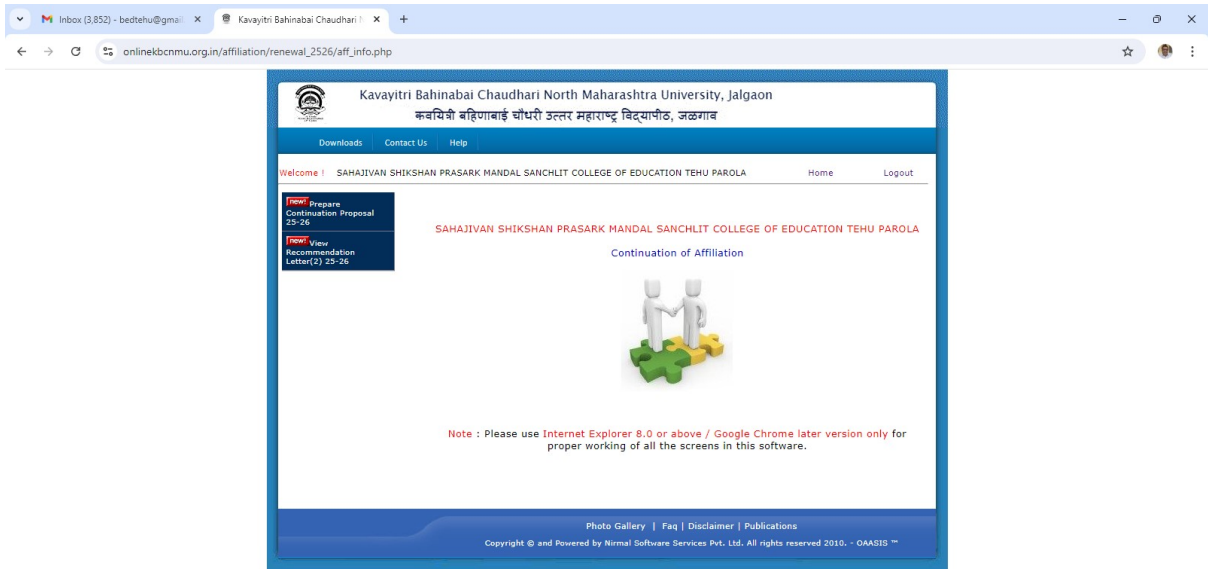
Inbox (3,852) - bedtehu@gmai ×
Kavayitri Bahinabai Chaudhari ×
+

onlinekbcnmu.org.in/affiliation/renewal_2526/aff_info.php

Kavayitri Bahinabai Chaudhari North Maharashtra University, Jalgaon
कवयित्री बहिणाबाई चौधरी उत्तर महाराष्ट्र विद्यापीठ, जळगाव

Downloads Contact Us Help

Welcome ! SAHAJIVAN SHIKSHAN PRASARK MANDAL SANCHLIT COLLEGE OF EDUCATION TEHU PAROLA Home Logout

new! Prepare Continuation Proposal 25-26

new! View Recommendation Letter(2) 25-26

SAHAJIVAN SHIKSHAN PRASARK MANDAL SANCHLIT COLLEGE OF EDUCATION TEHU PAROLA

Continuation of Affiliation

Note : Please use Internet Explorer 8.0 or above / Google Chrome later version only for proper working of all the screens in this software.

Photo Gallery | Faq | Disclaimer | Publications

Copyright © and Powered by Nirmal Software Services Pvt. Ltd. All rights reserved 2010. - OAASIS ™